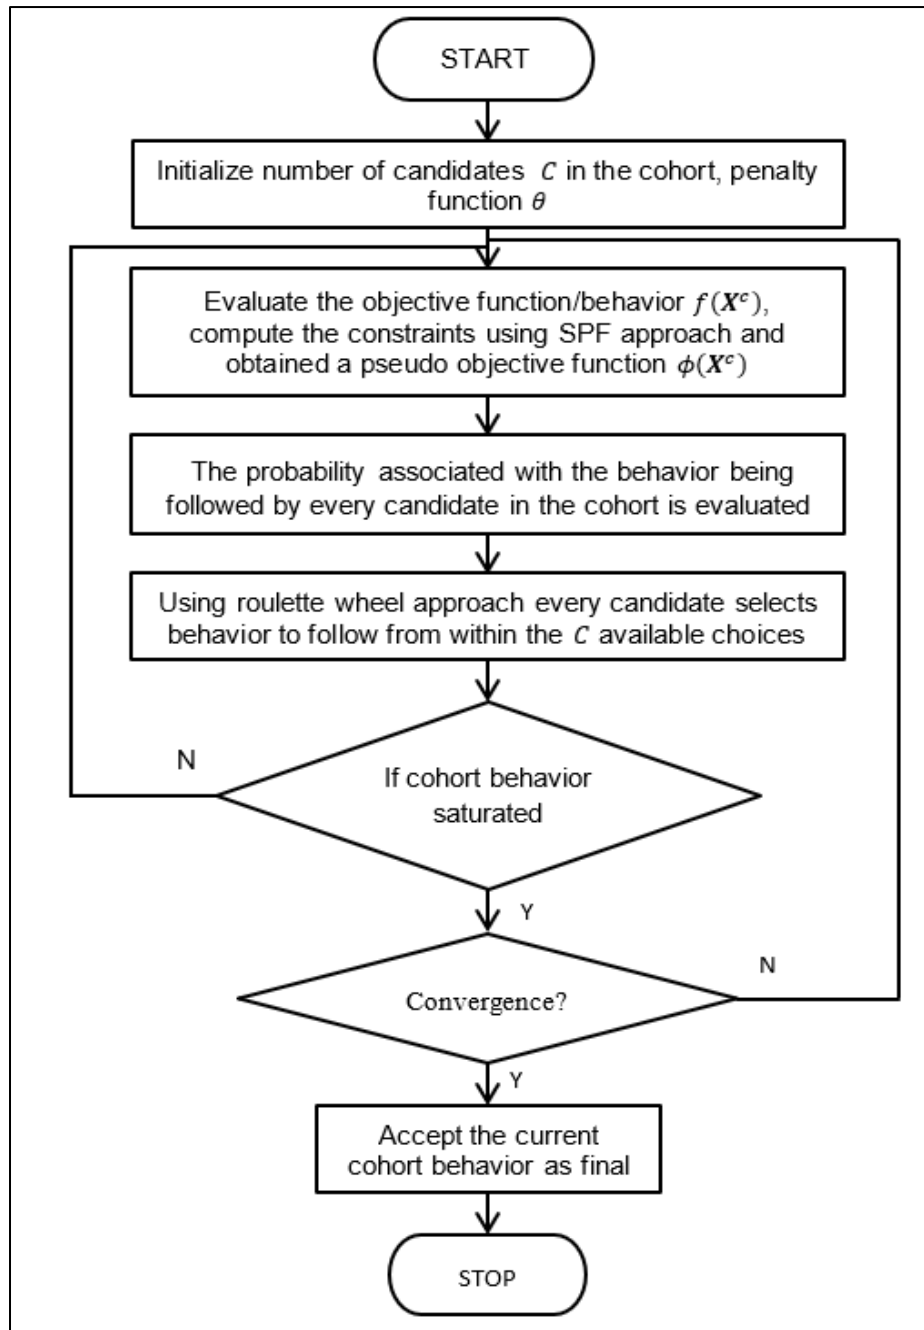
START

Initialize number of candidates $C$ in the cohort, penalty function $\theta$

Evaluate the objective function/behavior $f(\boldsymbol{X}^c)$, compute the constraints using SPF approach and obtained a pseudo objective function $\phi(\boldsymbol{X}^c)$

The probability associated with the behavior being followed by every candidate in the cohort is evaluated

Using roulette wheel approach every candidate selects behavior to follow from within the $C$ available choices

N

If cohort behavior saturated

Y

N

Convergence?

Y

Accept the current cohort behavior as final

STOP